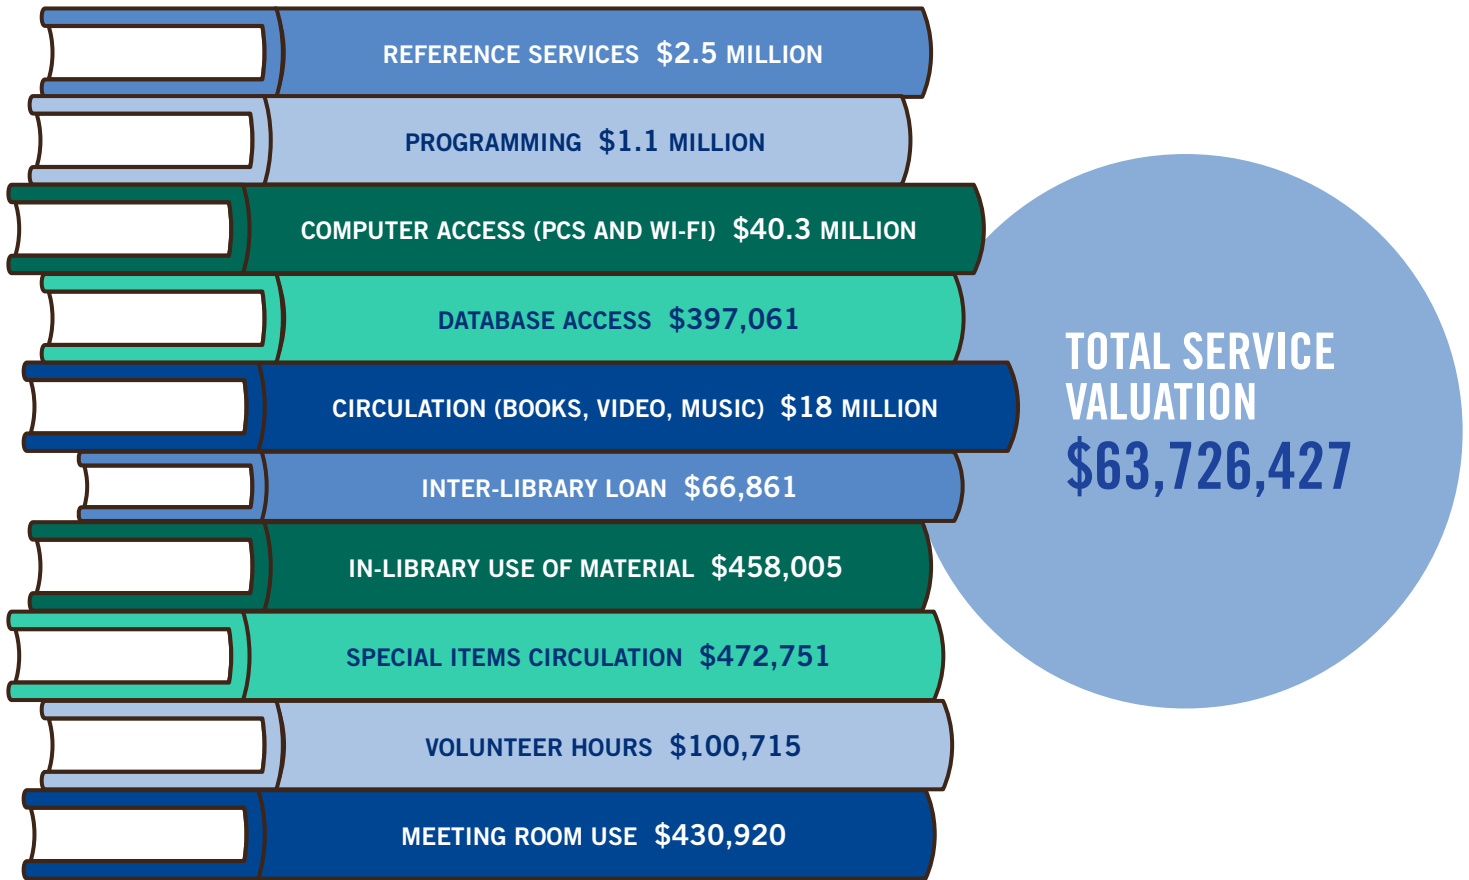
REFERENCE SERVICES $2.5 MILLION

PROGRAMMING $1.1 MILLION

COMPUTER ACCESS (PCS AND WI-FI) $40.3 MILLION

DATABASE ACCESS $397,061

CIRCULATION (BOOKS, VIDEO, MUSIC) $18 MILLION

INTER-LIBRARY LOAN $66,861

IN-LIBRARY USE OF MATERIAL $458,005

SPECIAL ITEMS CIRCULATION $472,751

VOLUNTEER HOURS $100,715

MEETING ROOM USE $430,920

TOTAL SERVICE VALUATION $63,726,427